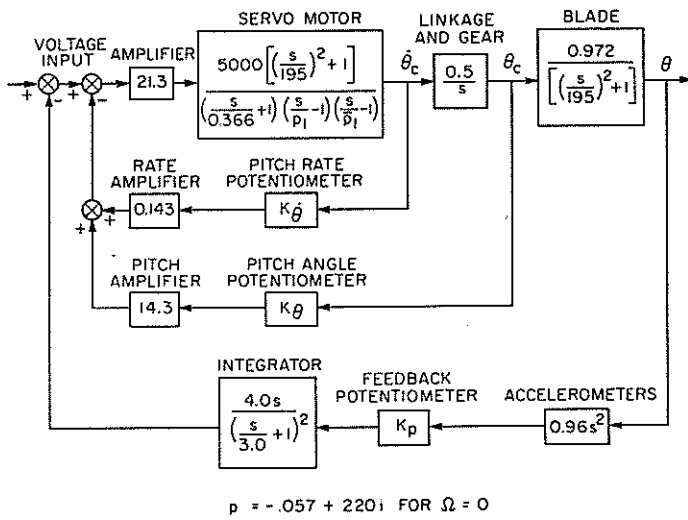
VOLTAGE INPUT

AMPLIFIER

SERVO MOTOR

LINKAGE AND GEAR

BLADE

+ - + -

21.3

$\frac{5000\left[\left(\frac{s}{195}\right)^2+1\right]}{\left(\frac{s}{0.366}+1\right)\left(\frac{s}{p_1}-1\right)\left(\frac{s}{\bar{p}_1}-1\right)}$

$\dot{\theta}_c$

$\frac{0.5}{s}$

$\theta_c$

$\frac{0.972}{\left[\left(\frac{s}{195}\right)^2+1\right]}$

$\theta$

RATE AMPLIFIER

PITCH RATE POTENTIOMETER

0.143

$K_{\dot{\theta}}$

+ +

PITCH AMPLIFIER

PITCH ANGLE POTENTIOMETER

14.3

$K_{\theta}$

INTEGRATOR

$\frac{4.0s}{\left(\frac{s}{3.0}+1\right)^2}$

FEEDBACK POTENTIOMETER

$K_p$

ACCELEROMETERS

$0.96s^2$

$p_1 = -.057 + 220i$ FOR $\Omega = 0$